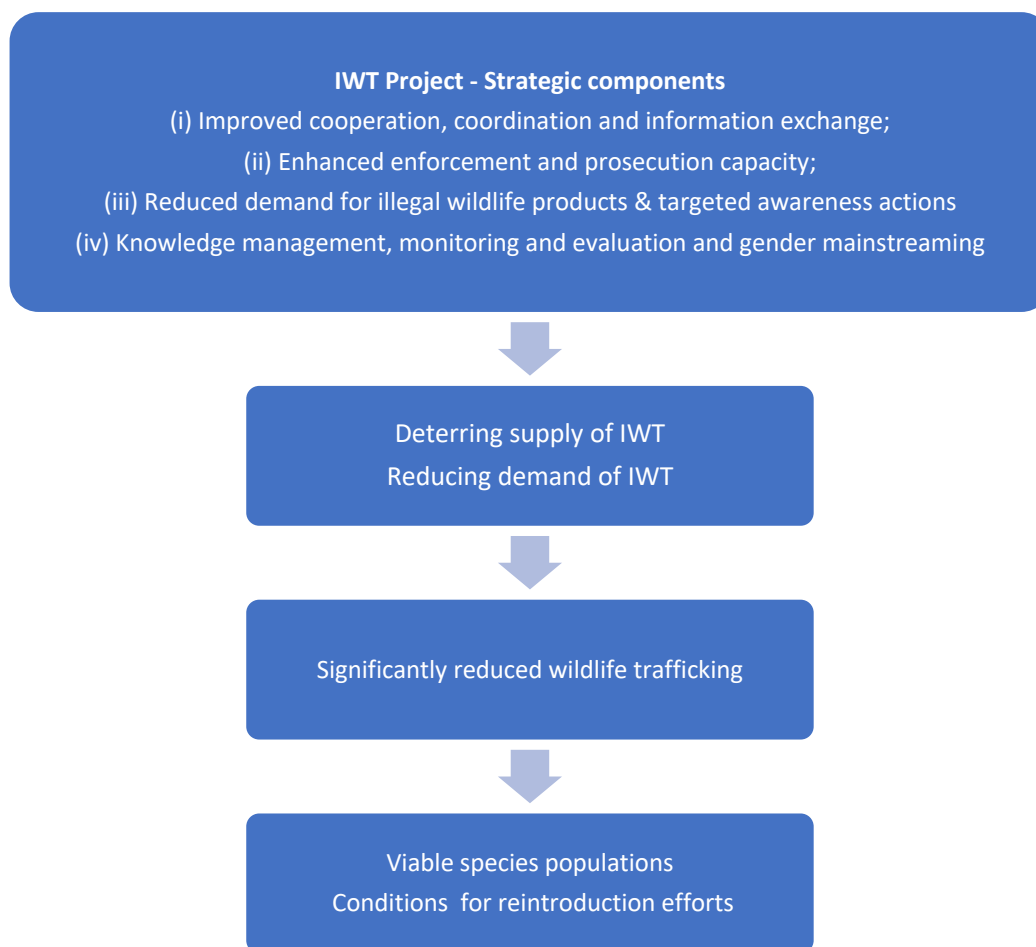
**IWT Project - Strategic components**
(i) Improved cooperation, coordination and information exchange;
(ii) Enhanced enforcement and prosecution capacity;
(iii) Reduced demand for illegal wildlife products & targeted awareness actions
(iv) Knowledge management, monitoring and evaluation and gender mainstreaming

Deterring supply of IWT
Reducing demand of IWT

Significantly reduced wildlife trafficking

Viable species populations
Conditions for reintroduction efforts